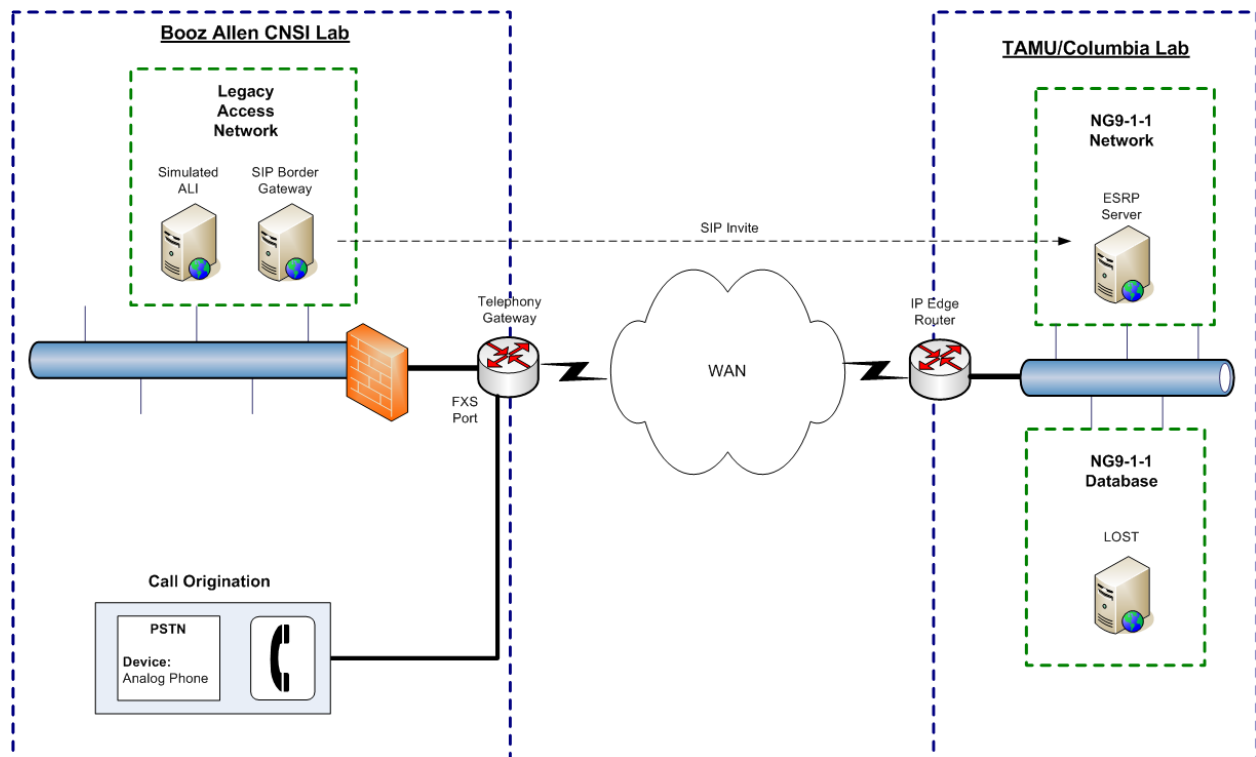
Booz Allen CNSI Lab

Legacy Access Network

Simulated ALI

SIP Border Gateway

SIP Invite

TAMU/Columbia Lab

NG9-1-1 Network

ESRP Server

Telephony Gateway

FXS Port

WAN

IP Edge Router

NG9-1-1 Database

LOST

Call Origination

PSTN

Device: Analog Phone